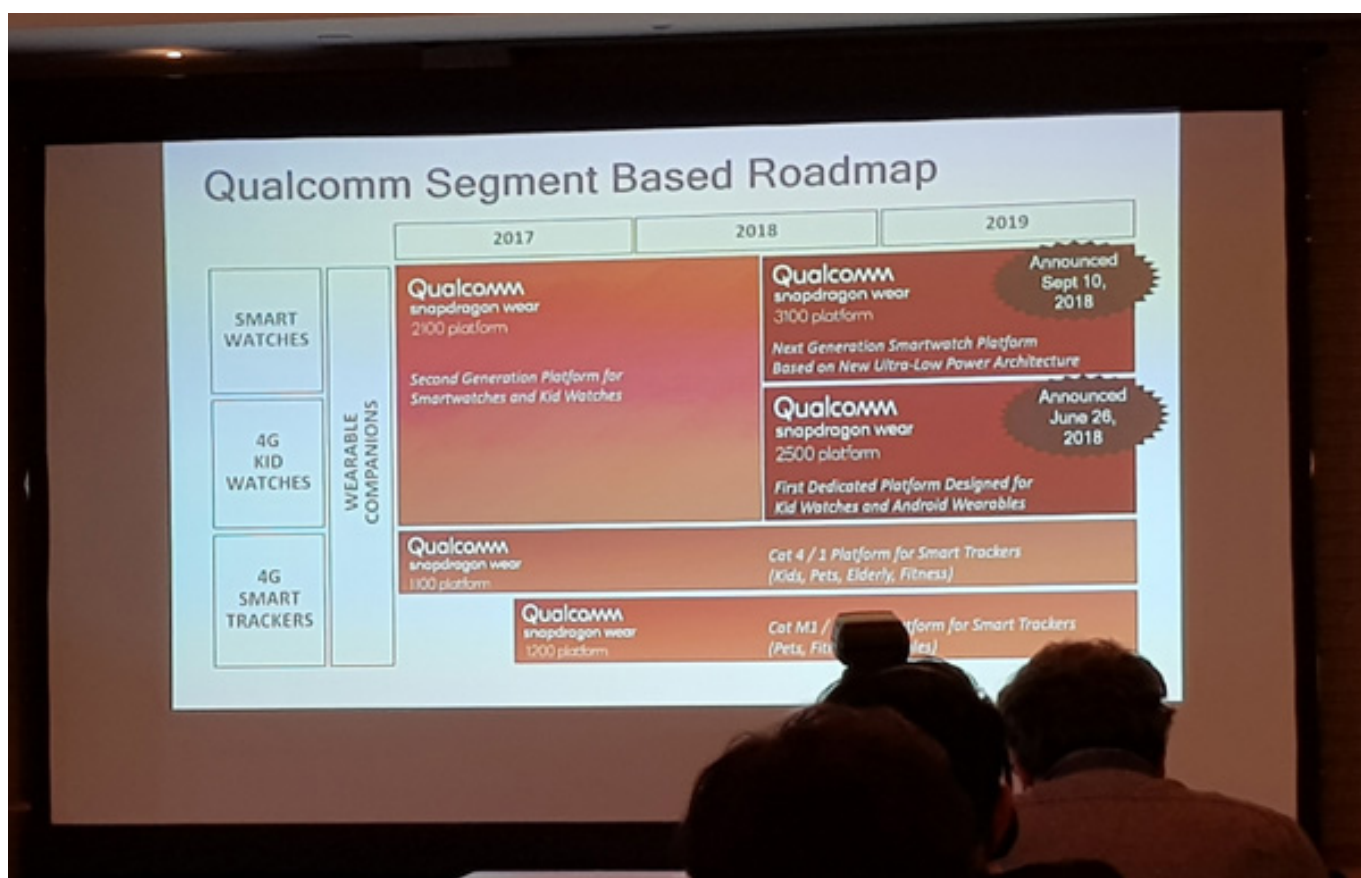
Qualcomm Segment Based Roadmap

| 2017 | 2018 | 2019 |
|---|---|---|

SMART WATCHES

4G KID WATCHES

4G SMART TRACKERS

WEARABLE COMPANIONS

Qualcomm snapdragon wear 2100 platform

Second Generation Platform for Smartwatches and Kid Watches

Qualcomm snapdragon wear 3100 platform

Announced Sept 10, 2018

Next Generation Smartwatch Platform Based on New Ultra-Low Power Architecture

Qualcomm snapdragon wear 2500 platform

Announced June 26, 2018

First Dedicated Platform Designed for Kid Watches and Android Wearables

Qualcomm snapdragon wear 1100 platform

Cat 4 / 1 Platform for Smart Trackers (Kids, Pets, Elderly, Fitness)

Qualcomm snapdragon wear 1200 platform

Cat M1 / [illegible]tform for Smart Trackers (Pets, Fit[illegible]les)